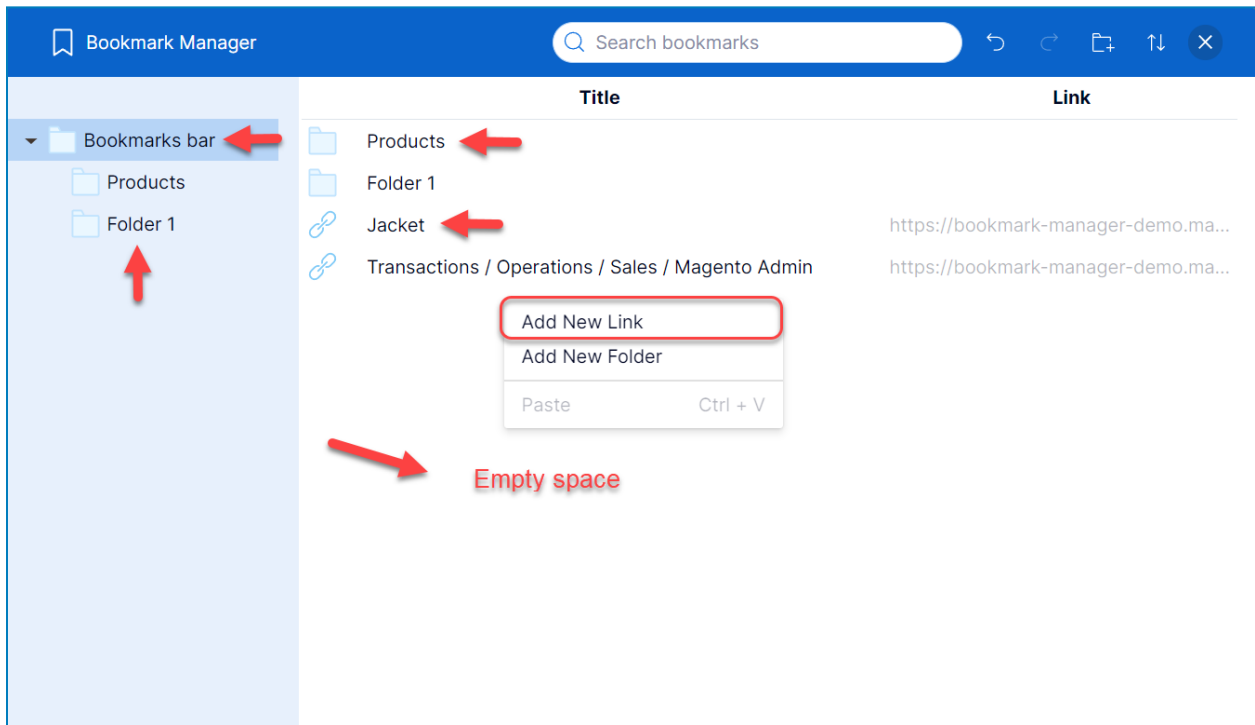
Bookmark Manager

Search bookmarks

Bookmarks bar
Products
Folder 1

| Title | Link |
|---|---|
| Products | |
| Folder 1 | |
| Jacket | https://bookmark-manager-demo.ma... |
| Transactions / Operations / Sales / Magento Admin | https://bookmark-manager-demo.ma... |

Add New Link
Add New Folder
Paste Ctrl + V

Empty space